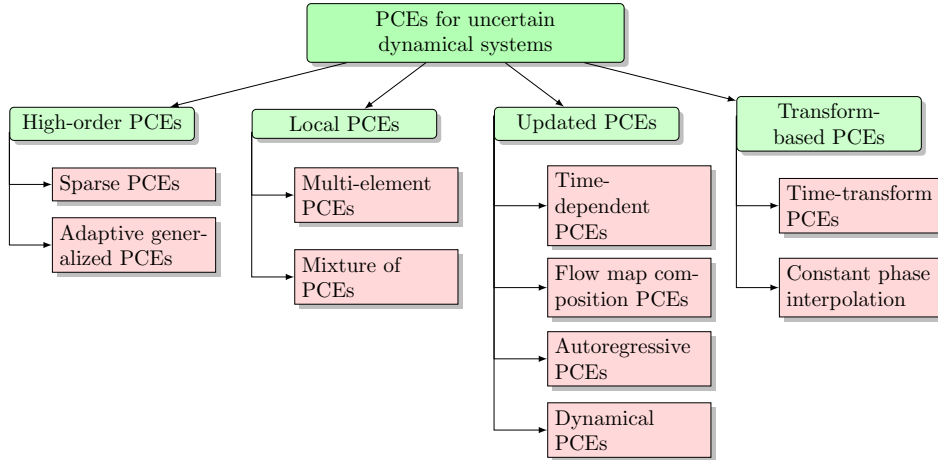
PCEs for uncertain dynamical systems

High-order PCEs

Sparse PCEs

Adaptive generalized PCEs

Local PCEs

Multi-element PCEs

Mixture of PCEs

Updated PCEs

Time-dependent PCEs

Flow map composition PCEs

Autoregressive PCEs

Dynamical PCEs

Transform-based PCEs

Time-transform PCEs

Constant phase interpolation